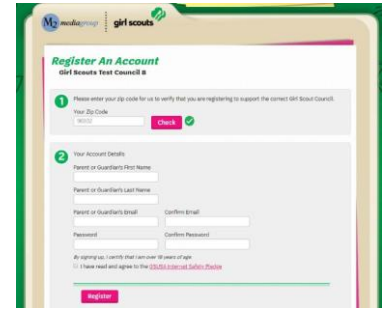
M2 mediagroup | girl scouts

Register An Account
Girl Scouts Test Council B

1 Please enter your zip code for us to verify that you are registering to support the correct Girl Scout Council.
Your Zip Code
90032
Check

2 Your Account Details
Parent or Guardian's First Name
Parent or Guardian's Last Name
Parent or Guardian's Email
Confirm Email
Password
Confirm Password
By signing up, I certify that I am over 18 years of age.
I have read and agree to the GSUSA Internet Safety Pledge

Register